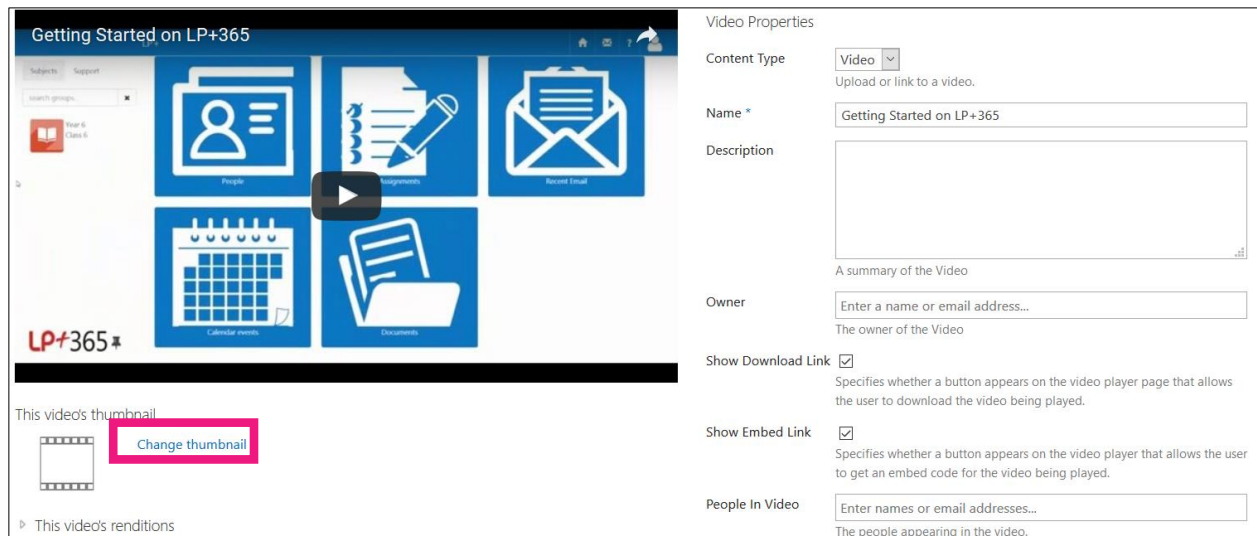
Getting Started on LP+365

Subjects Support

search groups...

Year 6
Class 6

People

Assignments

Recent Email

Calendar events

Documents

LP+365

This video's thumbnail

Change thumbnail

This video's renditions

Video Properties

Content Type

Video

Upload or link to a video.

Name *

Getting Started on LP+365

Description

A summary of the Video

Owner

Enter a name or email address...

The owner of the Video

Show Download Link

Specifies whether a button appears on the video player page that allows the user to download the video being played.

Show Embed Link

Specifies whether a button appears on the video player that allows the user to get an embed code for the video being played.

People In Video

Enter names or email addresses...

The people appearing in the video.